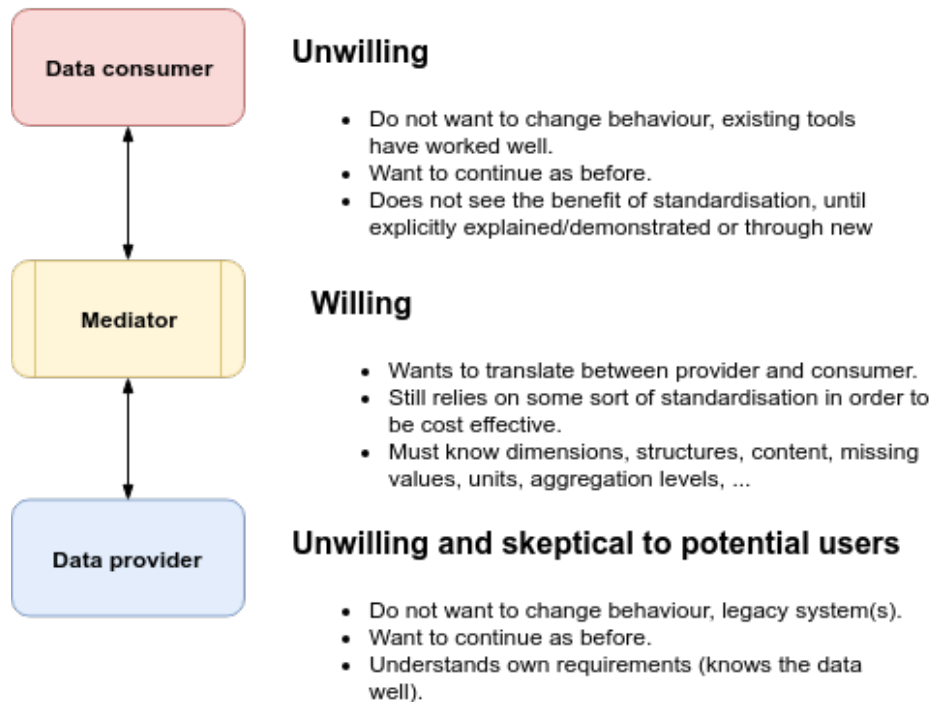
Data consumer

Mediator

Data provider

Unwilling

- Do not want to change behaviour, existing tools have worked well.
- Want to continue as before.
- Does not see the benefit of standardisation, until explicitly explained/demonstrated or through new

Willing

- Wants to translate between provider and consumer.
- Still relies on some sort of standardisation in order to be cost effective.
- Must know dimensions, structures, content, missing values, units, aggregation levels, ...

Unwilling and skeptical to potential users

- Do not want to change behaviour, legacy system(s).
- Want to continue as before.
- Understands own requirements (knows the data well).